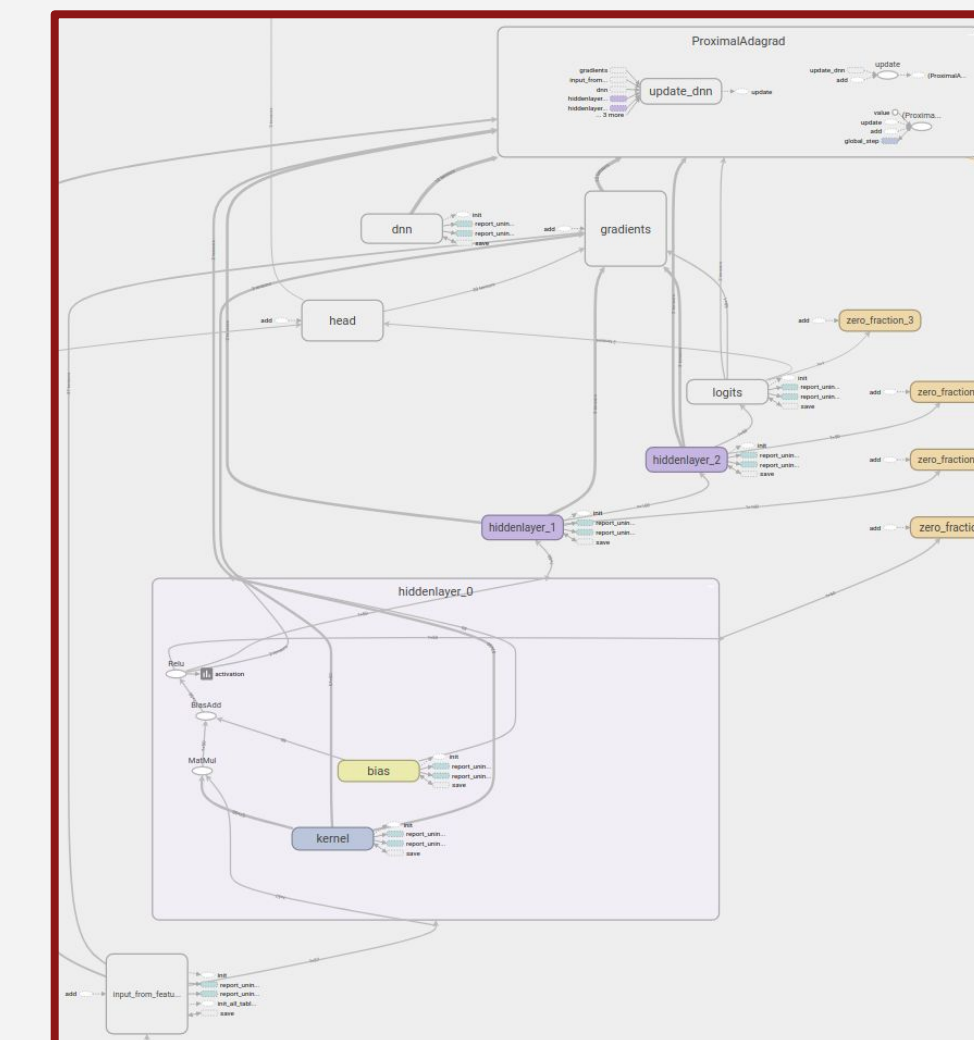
ProximalAdagrad

gradients
input_from...
dnn
hiddenlayer...
hiddenlayer...
... 3 more

update_dnn

update

update_dnn
add

update

(ProximalA...

value
update
add
global_step

(Proxima...

dnn

init
report_unin...
report_unin...
save

add

gradients

add

head

add

zero_fraction_3

logits

init
report_unin...
report_unin...
save

add

zero_fraction

hiddenlayer_2

init
report_unin...
report_unin...
save

add

zero_fraction

hiddenlayer_1

init
report_unin...
report_unin...
save

add

zero_fractio

hiddenlayer_0

Relu

activation

BiasAdd

MatMul

bias

init
report_unin...
report_unin...
save

kernel

init
report_unin...
report_unin...
save

add

input_from_featu...

init
report_unin...
report_unin...
init_all_tabl...
save